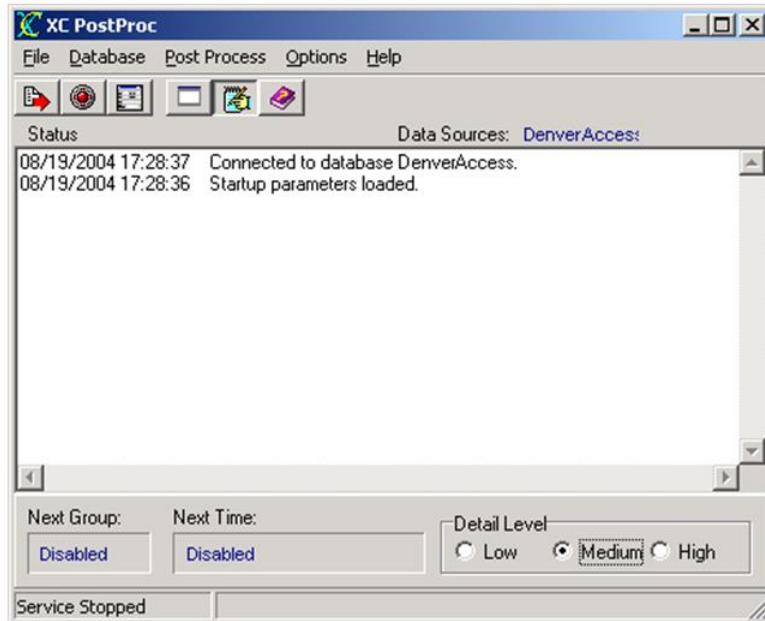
XC PostProc

File Database Post Process Options Help

Status

Data Sources: DenverAccess

08/19/2004 17:28:37 Connected to database DenverAccess.
08/19/2004 17:28:36 Startup parameters loaded.

Next Group:
Disabled

Next Time:
Disabled

Detail Level
Low Medium High

Service Stopped